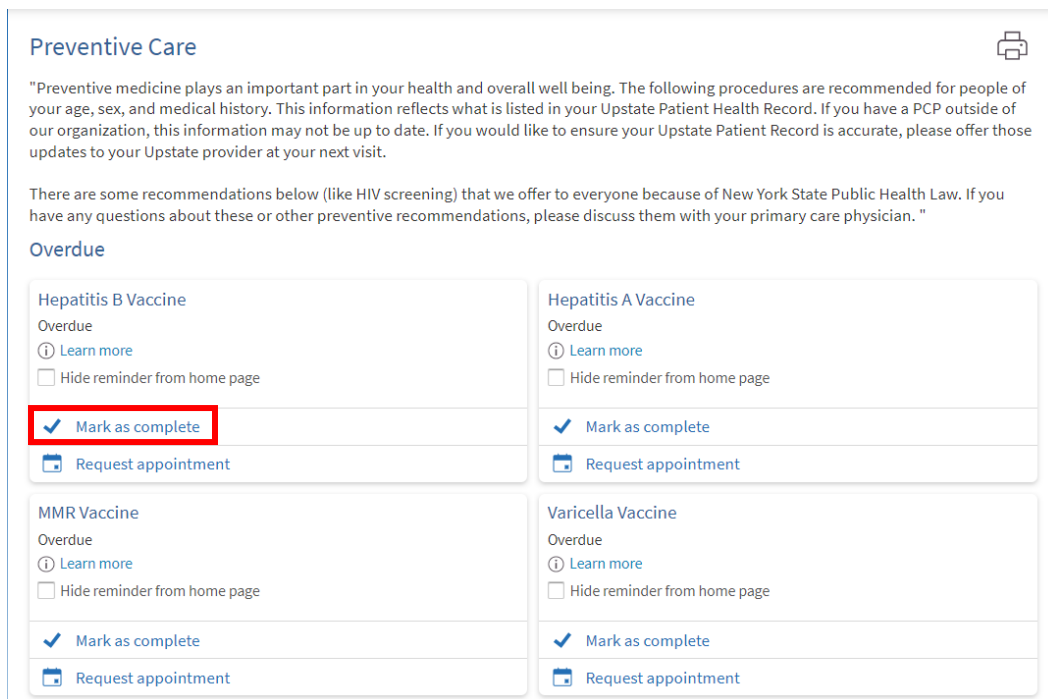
Preventive Care

"Preventive medicine plays an important part in your health and overall well being. The following procedures are recommended for people of your age, sex, and medical history. This information reflects what is listed in your Upstate Patient Health Record. If you have a PCP outside of our organization, this information may not be up to date. If you would like to ensure your Upstate Patient Record is accurate, please offer those updates to your Upstate provider at your next visit.

There are some recommendations below (like HIV screening) that we offer to everyone because of New York State Public Health Law. If you have any questions about these or other preventive recommendations, please discuss them with your primary care physician. "

Overdue

Hepatitis B Vaccine
Overdue
Learn more
Hide reminder from home page
Mark as complete
Request appointment

Hepatitis A Vaccine
Overdue
Learn more
Hide reminder from home page
Mark as complete
Request appointment

MMR Vaccine
Overdue
Learn more
Hide reminder from home page
Mark as complete
Request appointment

Varicella Vaccine
Overdue
Learn more
Hide reminder from home page
Mark as complete
Request appointment